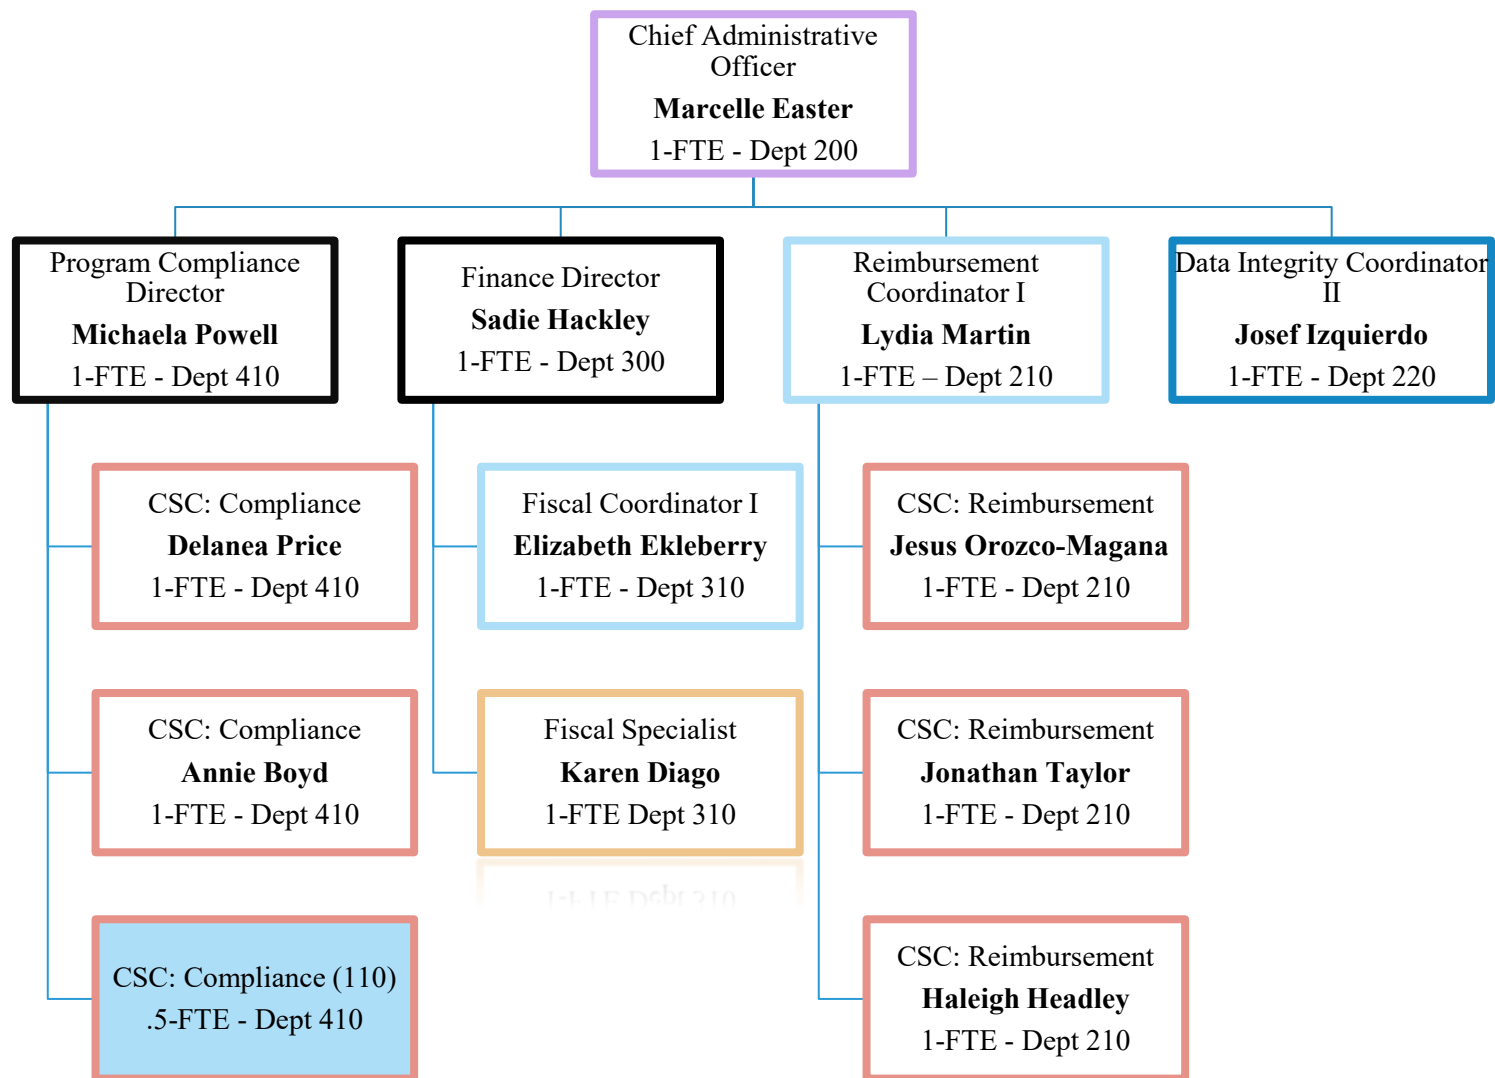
Chief Administrative Officer
**Marcelle Easter**
1-FTE - Dept 200

Program Compliance Director
**Michaela Powell**
1-FTE - Dept 410

Finance Director
**Sadie Hackley**
1-FTE - Dept 300

Reimbursement Coordinator I
**Lydia Martin**
1-FTE – Dept 210

Data Integrity Coordinator II
**Josef Izquierdo**
1-FTE - Dept 220

CSC: Compliance
**Delanea Price**
1-FTE - Dept 410

Fiscal Coordinator I
**Elizabeth Ekleberry**
1-FTE - Dept 310

CSC: Reimbursement
**Jesus Orozco-Magana**
1-FTE - Dept 210

CSC: Compliance
**Annie Boyd**
1-FTE - Dept 410

Fiscal Specialist
**Karen Diago**
1-FTE Dept 310

CSC: Reimbursement
**Jonathan Taylor**
1-FTE - Dept 210

CSC: Compliance (110)
.5-FTE - Dept 410

CSC: Reimbursement
**Haleigh Headley**
1-FTE - Dept 210